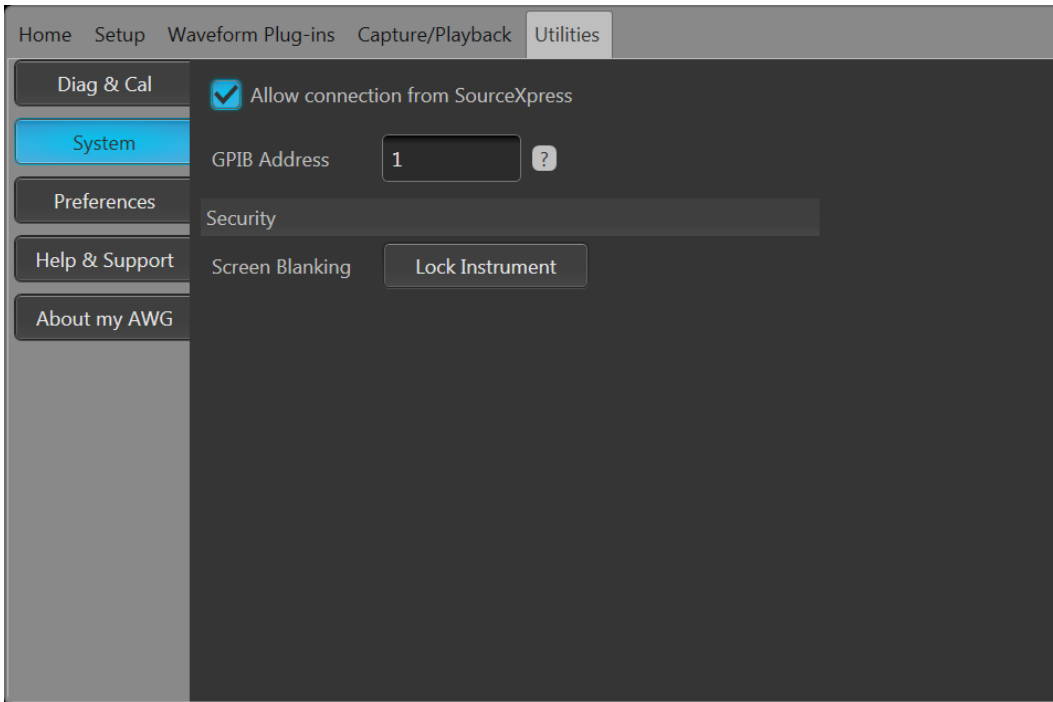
Home Setup Waveform Plug-ins Capture/Playback Utilities

Diag & Cal

System

Preferences

Help & Support

About my AWG

Allow connection from SourceXpress

GPIB Address 1 ?

Security

Screen Blanking Lock Instrument